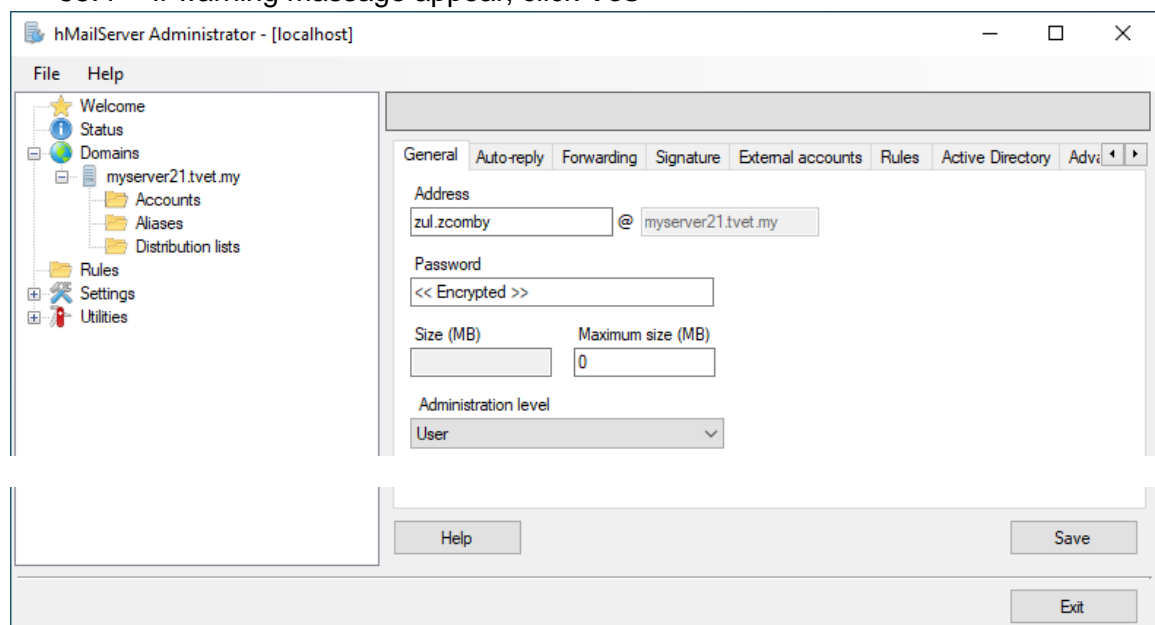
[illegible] If warning massage appear, click Yes

hMailServer Administrator - [localhost]

File Help

Welcome
Status
Domains
myserver21.tvet.my
Accounts
Aliases
Distribution lists
Rules
Settings
Utilities

General | Auto-reply | Forwarding | Signature | External accounts | Rules | Active Directory | Adva

Address
zul.zcomby @ myserver21.tvet.my

Password
<< Encrypted >>

Size (MB) Maximum size (MB)
0

Administration level
User

Help
Save
Exit